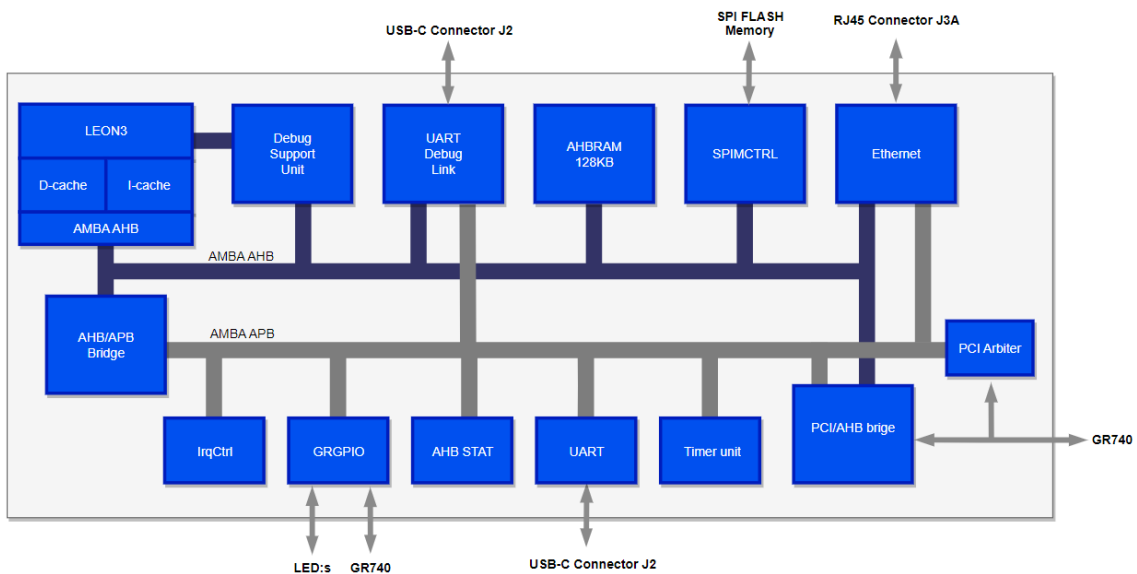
USB-C Connector J2

SPI FLASH Memory

RJ45 Connector J3A

LEON3

D-cache

I-cache

AMBA AHB

Debug Support Unit

UART Debug Link

AHBRAM 128KB

SPIMCTRL

Ethernet

AMBA AHB

AHB/APB Bridge

AMBA APB

PCI Arbiter

PCI/AHB brige

GR740

IrqCtrl

GRGPIO

AHB STAT

UART

Timer unit

LED:s

GR740

USB-C Connector J2